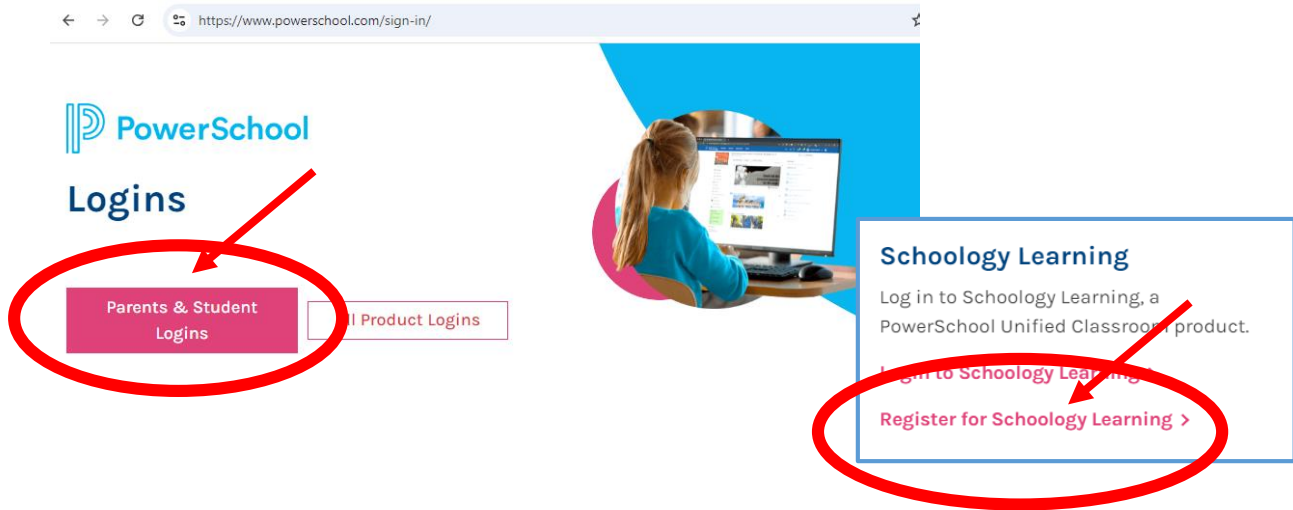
https://www.powerschool.com/sign-in/

PowerSchool

Logins

Parents & Student Logins

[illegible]l Product Logins

Schoology Learning

Log in to Schoology Learning, a PowerSchool Unified Classroo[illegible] product.

L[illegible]in to Schoology Lea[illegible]ing >

Register for Schoology Learning >